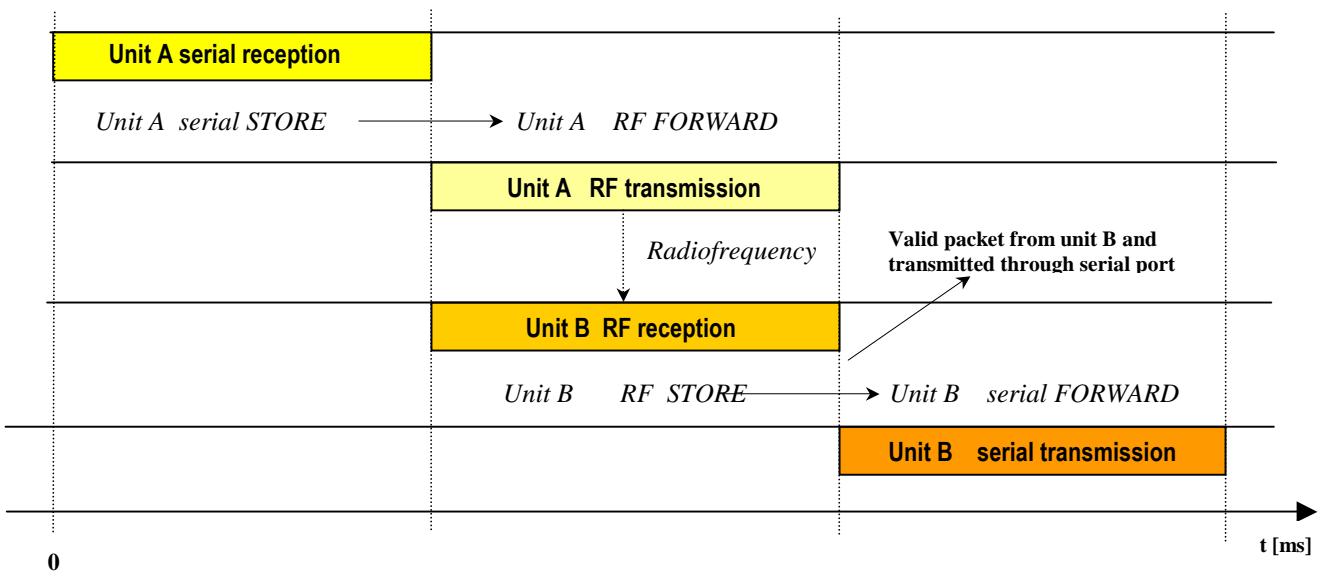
Unit A serial reception

Unit A serial STORE → Unit A RF FORWARD

Unit A RF transmission

Radiofrequency

Valid packet from unit B and transmitted through serial port

Unit B RF reception

Unit B RF STORE → Unit B serial FORWARD

Unit B serial transmission

0

t [ms]